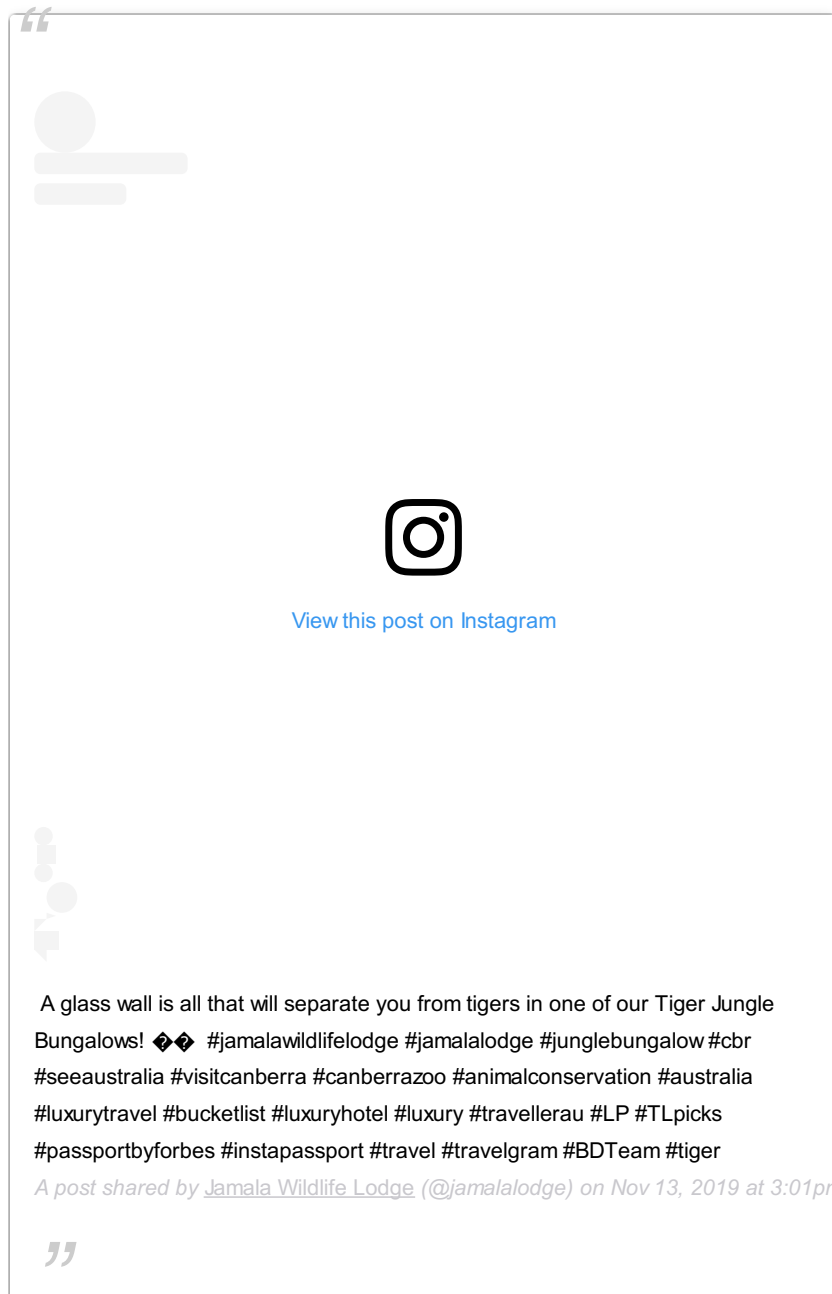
View this post on Instagram

A glass wall is all that will separate you from tigers in one of our Tiger Jungle Bungalows! �� #jamalawildlifelodge #jamalalodge #junglebungalow #cbr #seeaustralia #visitcanberra #canberrazoo #animalconservation #australia #luxurytravel #bucketlist #luxuryhotel #luxury #travellerau #LP #TLpicks #passportbyforbes #instapassport #travel #travelgram #BDTeam #tiger

A post shared by Jamala Wildlife Lodge (@jamalalodge) on Nov 13, 2019 at 3:01p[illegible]